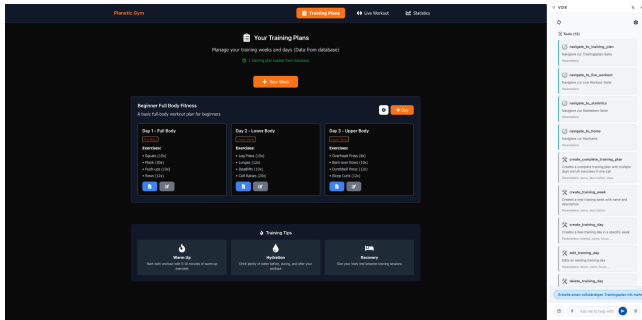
Planetic Gym

Training Plans   Live Workout   Statistics

Your Training Plans

Manage your training weeks and days (Data from database)

1 training plan loaded from database

+ New Week

Beginner Full Body Fitness

A basic full-body workout plan for beginners.

+ Day

Day 1 - Full Body

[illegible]

Exercises:

• Squats (10x)
• Plank (30s)
• Push-ups (10x)
• Rows (12x)

Day 2 - Lower Body

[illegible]

Exercises:

• Leg Press (12x)
• Lunges (12x)
• Deadlifts (10x)
• Calf Raises (20x)

Day 3 - Upper Body

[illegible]

Exercises:

• Overhead Press (8x)
• Bent-over Rows (10x)
• Dumbbell Press (12x)
• Bicep Curls (12x)

Training Tips

Warm Up

Start each workout with 5-10 minutes of warm-up exercises.

Hydration

Drink plenty of water before, during, and after your workout.

Recovery

Give your body rest between training sessions.

VOIX

Tools (10)

navigate_to_training_plan
Navigate zur Trainingsplan-Seite
Parameters

navigate_to_live_workout
Navigate zur Live Workout-Seite
Parameters

navigate_to_statistics
Navigate zur Statistiken-Seite
Parameters

navigate_to_home
Navigate zur Startseite
Parameters

create_complete_training_plan
Create a complete training plan with multiple days and all exercises in one call
Parameters: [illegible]

create_training_week
Create a new training week with name and description
Parameters: name, description

create_training_day
Create a new training day in a specific week
Parameters: weekId, name, focus, ...

edit_training_day
Edit an existing training day
Parameters: weekId, dayId, name, focus, ...

delete_training_day

Erstelle einen vollständigen Trainingsplan mit mehr

Add text to help with...